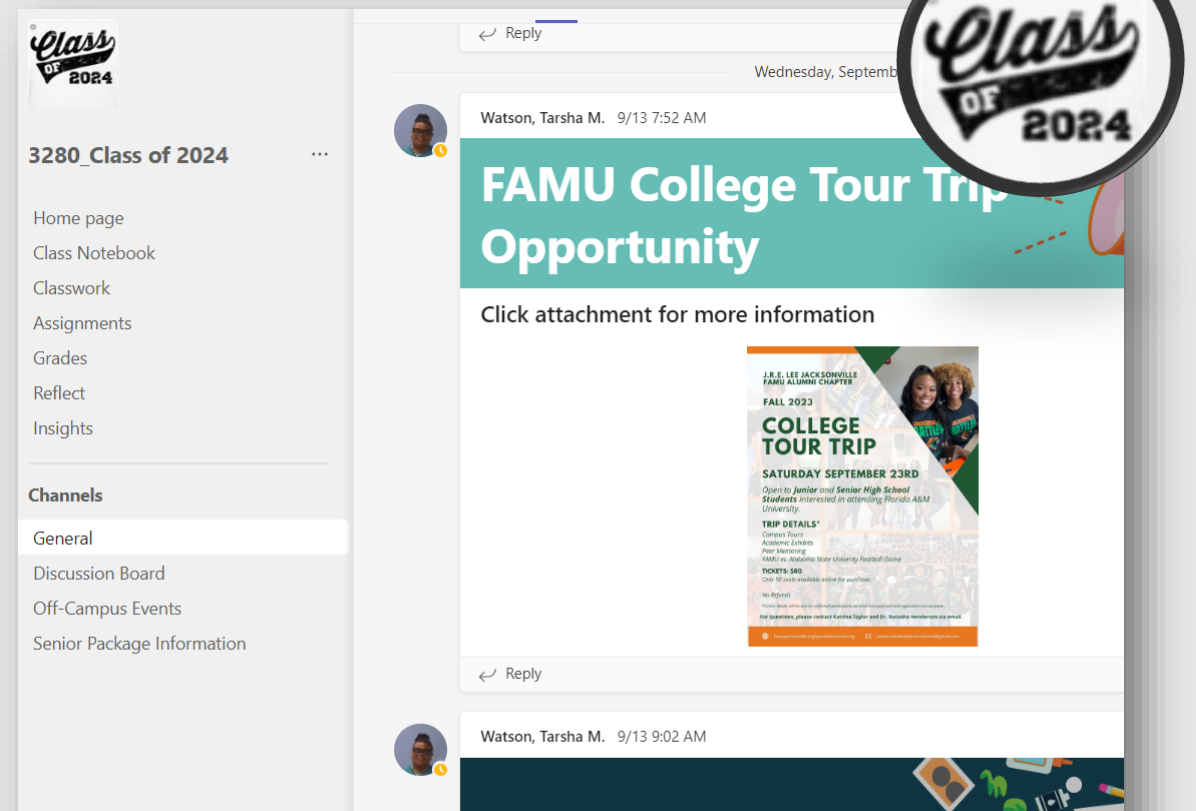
Class OF 2024

3280_Class of 2024 ...

Home page
Class Notebook
Classwork
Assignments
Grades
Reflect
Insights

Channels
General
Discussion Board
Off-Campus Events
Senior Package Information

Reply

Wednesday, Septemb

Watson, Tarsha M. 9/13 7:52 AM

FAMU College Tour Trip Opportunity

Click attachment for more information

J.R.E. LEE JACKSONVILLE FAMU ALUMNI CHAPTER

FALL 2023

COLLEGE TOUR TRIP

SATURDAY SEPTEMBER 23RD

Open to Junior and Senior High School Students interested in attending Florida A&M University.

TRIP DETAILS*
Campus Tours
Academic Exhibits
Peer Mentoring
FAMU vs. Alabama State University Football Game

TICKETS: $80
Only 50 seats available online for purchase.

No Refunds

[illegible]

For questions, please contact Karima Taylor and Dr. Natasha Henderson via email.

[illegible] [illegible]

Reply

Watson, Tarsha M. 9/13 9:02 AM

Class OF 2024